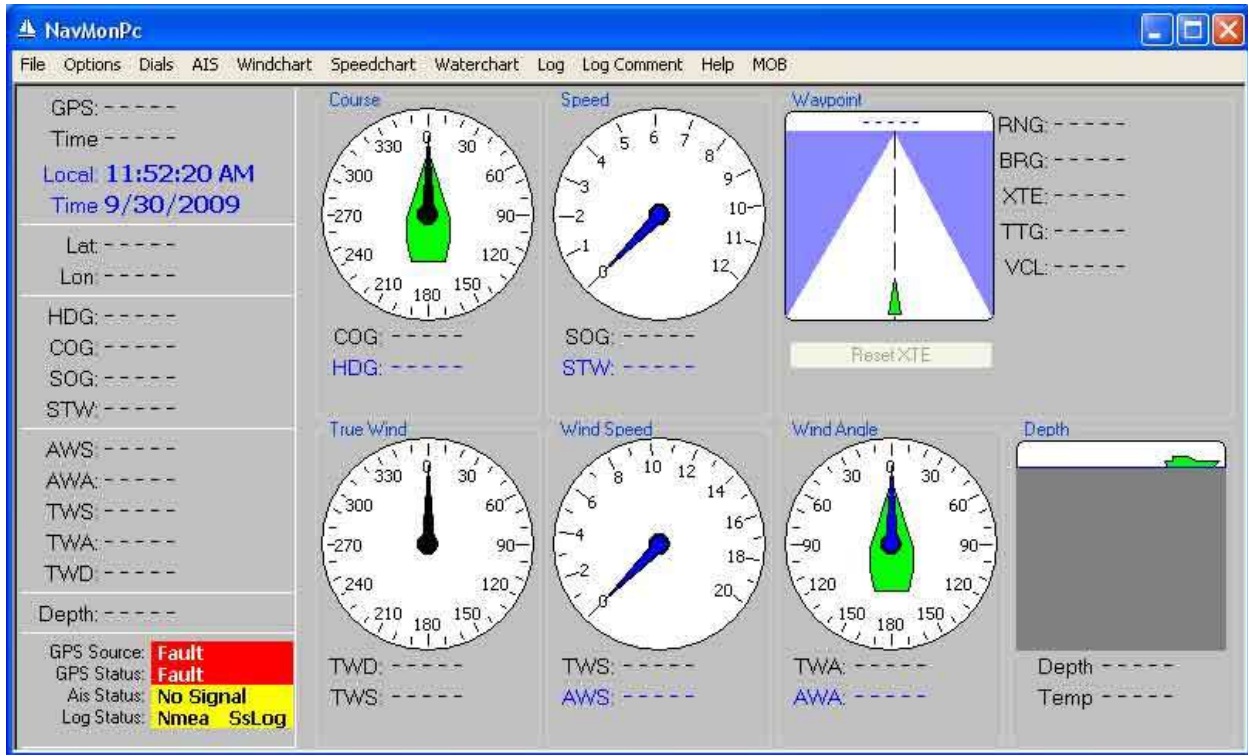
NavMonPc

File Options Dials AIS Windchart Speedchart Waterchart Log Log Comment Help MOB

GPS: - - - - -
Time - - - - -
Local 11:52:20 AM
Time 9/30/2009

Lat: - - - - -
Lon: - - - - -

HDG: - - - - -
COG: - - - - -
SOG: - - - - -
STW: - - - - -

AWS: - - - - -
AWA: - - - - -
TWS: - - - - -
TWA: - - - - -
TWD: - - - - -

Depth: - - - - -

GPS Source: Fault
GPS Status: Fault
Ais Status: No Signal
Log Status: Nmea SsLog

Course
0 30 60 90 120 150 180 210 240 270 300 330
COG: - - - - -
HDG: - - - - -

Speed
0 1 2 3 4 5 6 7 8 9 10 11 12
SOG: - - - - -
STW: - - - - -

Waypoint
- - - - -
Reset XTE
RNG: - - - - -
BRG: - - - - -
XTE: - - - - -
TTG: - - - - -
VCL: - - - - -

True Wind
0 30 60 90 120 150 180 210 240 270 300 330
TWD: - - - - -
TWS: - - - - -

Wind Speed
0 2 4 6 8 10 12 14 16 18 20
TWS: - - - - -
AWS: - - - - -

Wind Angle
0 30 60 90 120 150 180 150 120 90 60 30
TWA: - - - - -
AWA: - - - - -

Depth
Depth - - - - -
Temp - - - - -